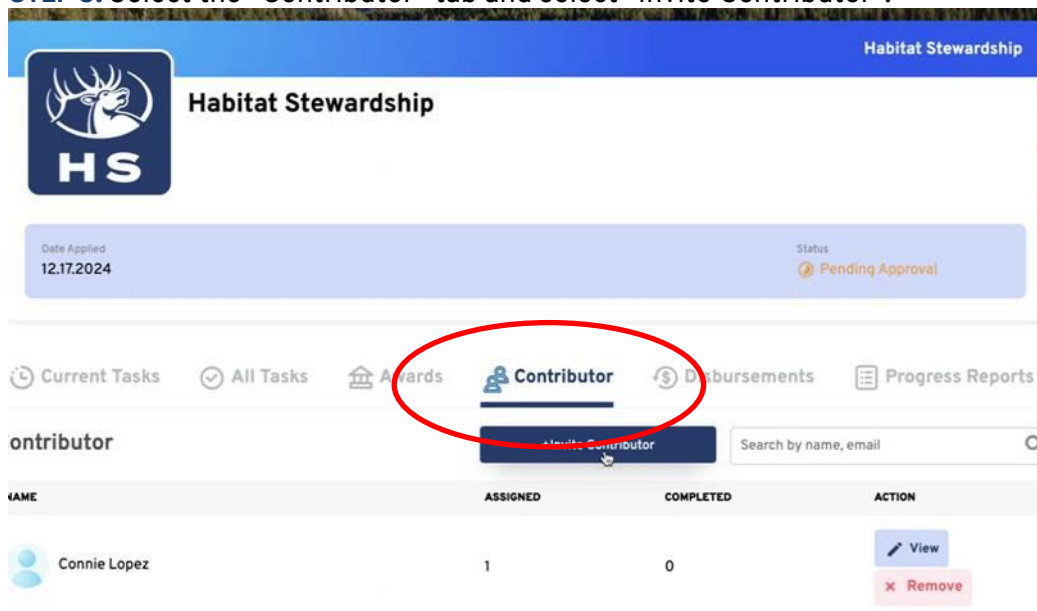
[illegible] Select the "Contributor" tab and select "Invite Contributor".

Habitat Stewardship

HS

Habitat Stewardship

Date Applied
12.17.2024

Status
Pending Approval

Current Tasks All Tasks Awards Contributor Disbursements Progress Reports

ontributor

+Invite Contributor

Search by name, email

NAME | ASSIGNED | COMPLETED | ACTION
---|---|---|---
Connie Lopez | 1 | 0 | View Remove